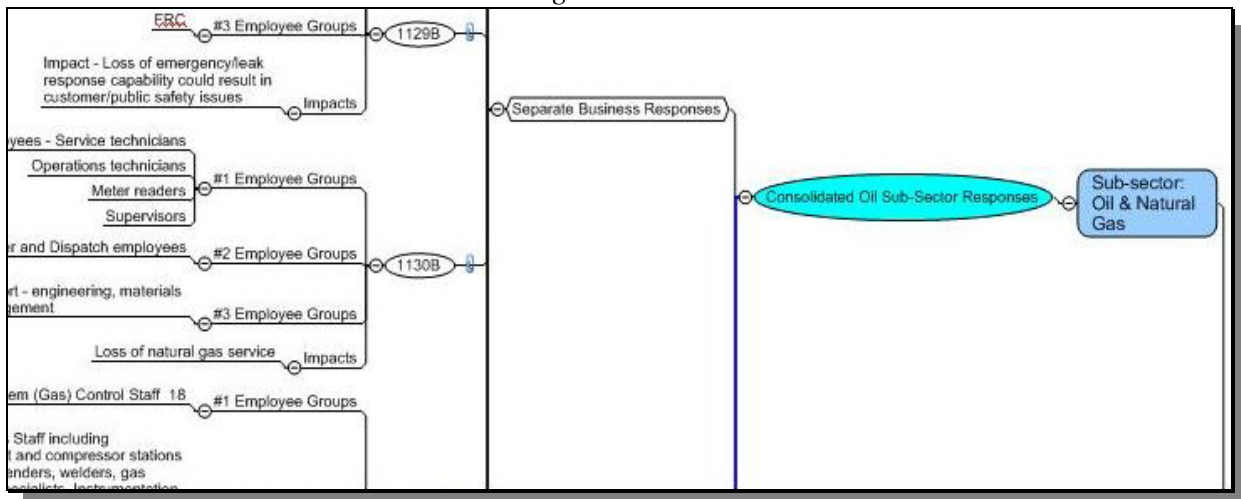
ERC
#3 Employee Groups
1129B

Impact - Loss of emergency/leak response capability could result in customer/public safety issues
Impacts

Separate Business Responses

yees - Service technicians
Operations technicians
Meter readers
Supervisors
#1 Employee Groups

Consolidated Oil Sub-Sector Responses

Sub-sector: Oil & Natural Gas

r and Dispatch employees
#2 Employee Groups
1130B

rt - engineering, materials gement
#3 Employee Groups

Loss of natural gas service
Impacts

em (Gas) Control Staff 18
#1 Employee Groups

Staff including t and compressor stations enders, welders, gas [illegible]